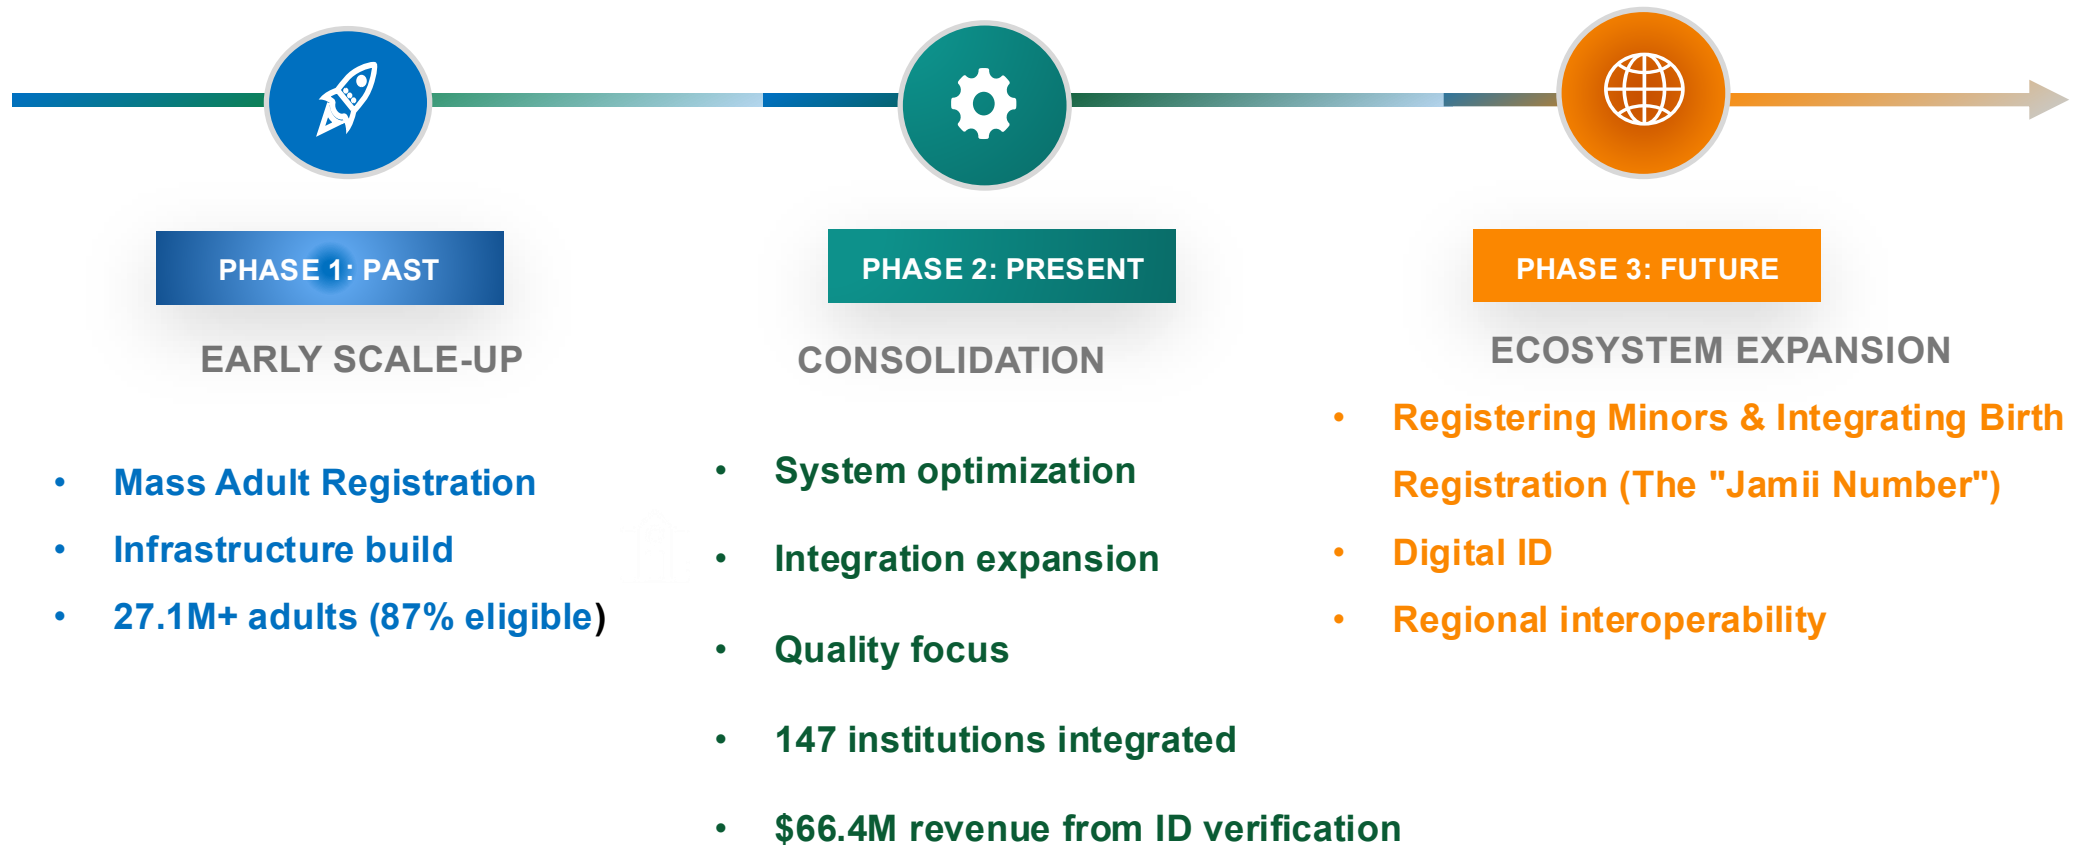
PHASE 1: PAST

EARLY SCALE-UP

- Mass Adult Registration
- Infrastructure build
- 27.1M+ adults (87% eligible)

PHASE 2: PRESENT

CONSOLIDATION

- System optimization
- Integration expansion
- Quality focus
- 147 institutions integrated
- $66.4M revenue from ID verification

PHASE 3: FUTURE

ECOSYSTEM EXPANSION

- Registering Minors & Integrating Birth Registration (The "Jamii Number")
- Digital ID
- Regional interoperability